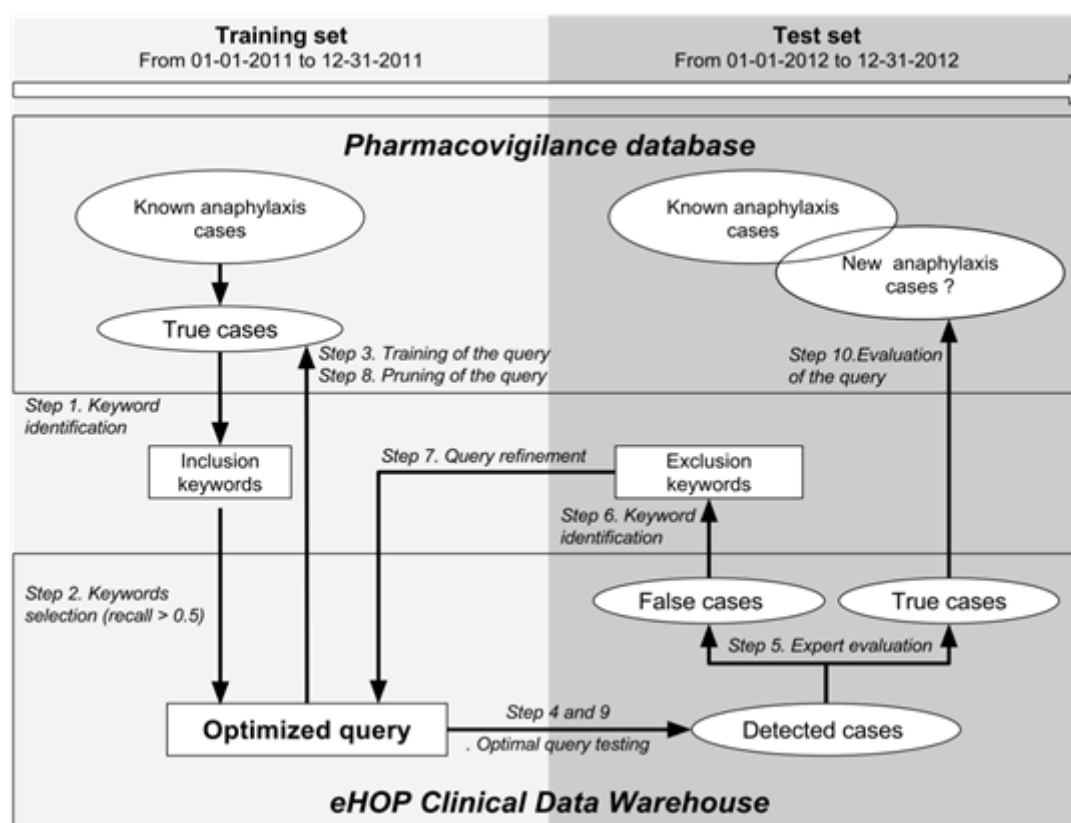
Training set
From 01-01-2011 to 12-31-2011

Test set
From 01-01-2012 to 12-31-2012

Pharmacovigilance database

Known anaphylaxis cases

Known anaphylaxis cases

New anaphylaxis cases ?

True cases

Step 3. Training of the query
Step 8. Pruning of the query

Step 10.Evaluation of the query

Step 1. Keyword identification

Inclusion keywords

Step 7. Query refinement

Exclusion keywords

Step 6. Keyword identification

Step 2. Keywords selection (recall > 0.5)

False cases

True cases

Step 5. Expert evaluation

Optimized query

Step 4 and 9
. Optimal query testing

Detected cases

eHOP Clinical Data Warehouse